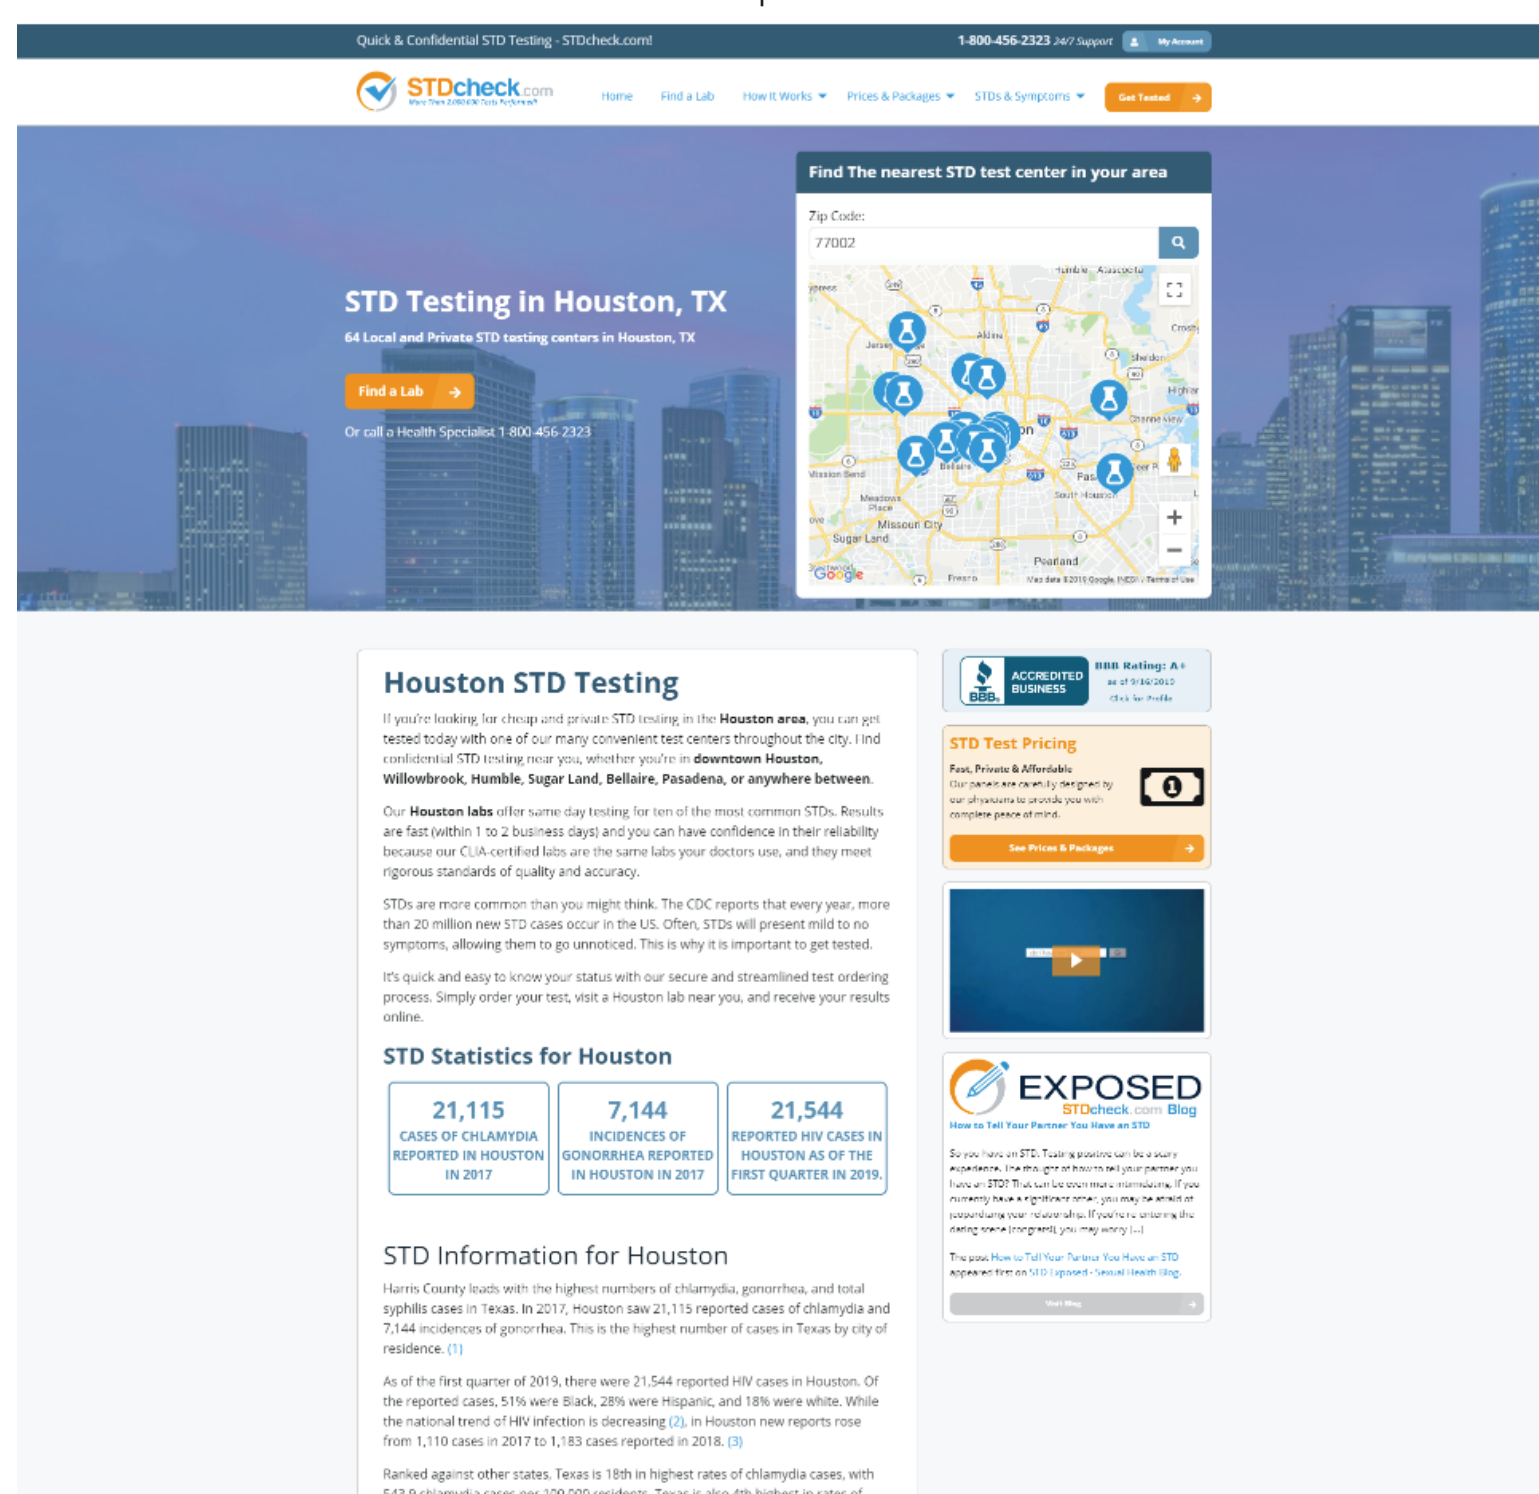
Quick & Confidential STD Testing - STDcheck.com!

1-800-456-2323 24/7 Support

My Account

STDcheck.com

More Than 2,000,000 Tests Performed

Home Find a Lab How It Works Prices & Packages STDs & Symptoms Get Tested

STD Testing in Houston, TX

64 Local and Private STD testing centers in Houston, TX

Find a Lab

Or call a Health Specialist 1-800-456-2323

Find The nearest STD test center in your area

Zip Code:

77002

Humble Atascocita Crosby Jersey Aldine Sheldon Highlands Channelview Mission Bend Bellaire Pasadena South Houston Meadows Place Missouri City Sugar Land Pearland Fresno Google Map data ©2019 Google, INEGI Terms of Use

Houston STD Testing

If you're looking for cheap and private STD testing in the **Houston area**, you can get tested today with one of our many convenient test centers throughout the city. Find confidential STD testing near you, whether you're in **downtown Houston, Willowbrook, Humble, Sugar Land, Bellaire, Pasadena, or anywhere between.**

Our **Houston labs** offer same day testing for ten of the most common STDs. Results are fast (within 1 to 2 business days) and you can have confidence in their reliability because our CLIA-certified labs are the same labs your doctors use, and they meet rigorous standards of quality and accuracy.

STDs are more common than you might think. The CDC reports that every year, more than 20 million new STD cases occur in the US. Often, STDs will present mild to no symptoms, allowing them to go unnoticed. This is why it is important to get tested.

It's quick and easy to know your status with our secure and streamlined test ordering process. Simply order your test, visit a Houston lab near you, and receive your results online.

STD Statistics for Houston

| 21,115 CASES OF CHLAMYDIA REPORTED IN HOUSTON IN 2017 | 7,144 INCIDENCES OF GONORRHEA REPORTED IN HOUSTON IN 2017 | 21,544 REPORTED HIV CASES IN HOUSTON AS OF THE FIRST QUARTER IN 2019. |
|---|---|---|

STD Information for Houston

Harris County leads with the highest numbers of chlamydia, gonorrhea, and total syphilis cases in Texas. In 2017, Houston saw 21,115 reported cases of chlamydia and 7,144 incidences of gonorrhea. This is the highest number of cases in Texas by city of residence. (1)

As of the first quarter of 2019, there were 21,544 reported HIV cases in Houston. Of the reported cases, 51% were Black, 28% were Hispanic, and 18% were white. While the national trend of HIV infection is decreasing (2), in Houston new reports rose from 1,110 cases in 2017 to 1,183 cases reported in 2018. (3)

Ranked against other states, Texas is 18th in highest rates of chlamydia cases, with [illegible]

BBB ACCREDITED BUSINESS BBB Rating: A+ as of 9/16/2019 Click for Profile

STD Test Pricing

Fast, Private & Affordable

Our panels are carefully designed by our physicians to provide you with complete peace of mind.

See Prices & Packages

EXPOSED STDcheck.com Blog

How to Tell Your Partner You Have an STD

So you have an STD. Testing positive can be a scary experience. The thought of how to tell your partner you have an STD? That can be even more intimidating. If you currently have a significant other, you may be afraid of jeopardizing your relationship. If you're re-entering the dating scene (congrats!), you may worry [...]

The post How to Tell Your Partner You Have an STD appeared first on STD Exposed - Sexual Health Blog.

Visit Blog